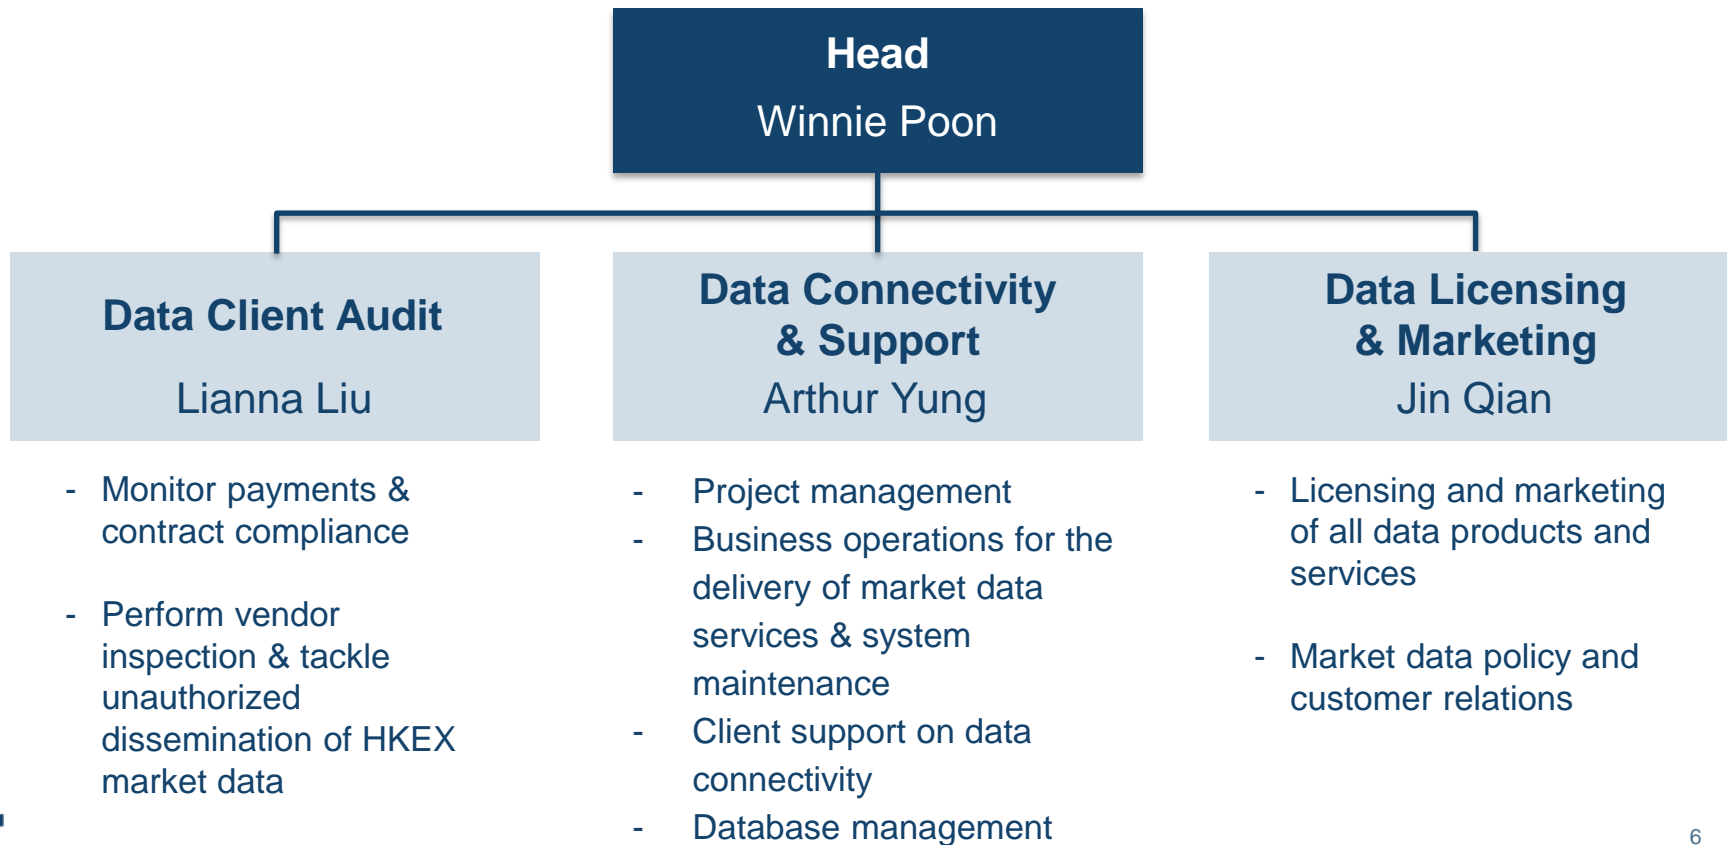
Head
Winnie Poon

Data Client Audit
Lianna Liu

- Monitor payments & contract compliance

- Perform vendor inspection & tackle unauthorized dissemination of HKEX market data

Data Connectivity & Support
Arthur Yung

- Project management
- Business operations for the delivery of market data services & system maintenance
- Client support on data connectivity
- Database management

Data Licensing & Marketing
Jin Qian

- Licensing and marketing of all data products and services

- Market data policy and customer relations

6